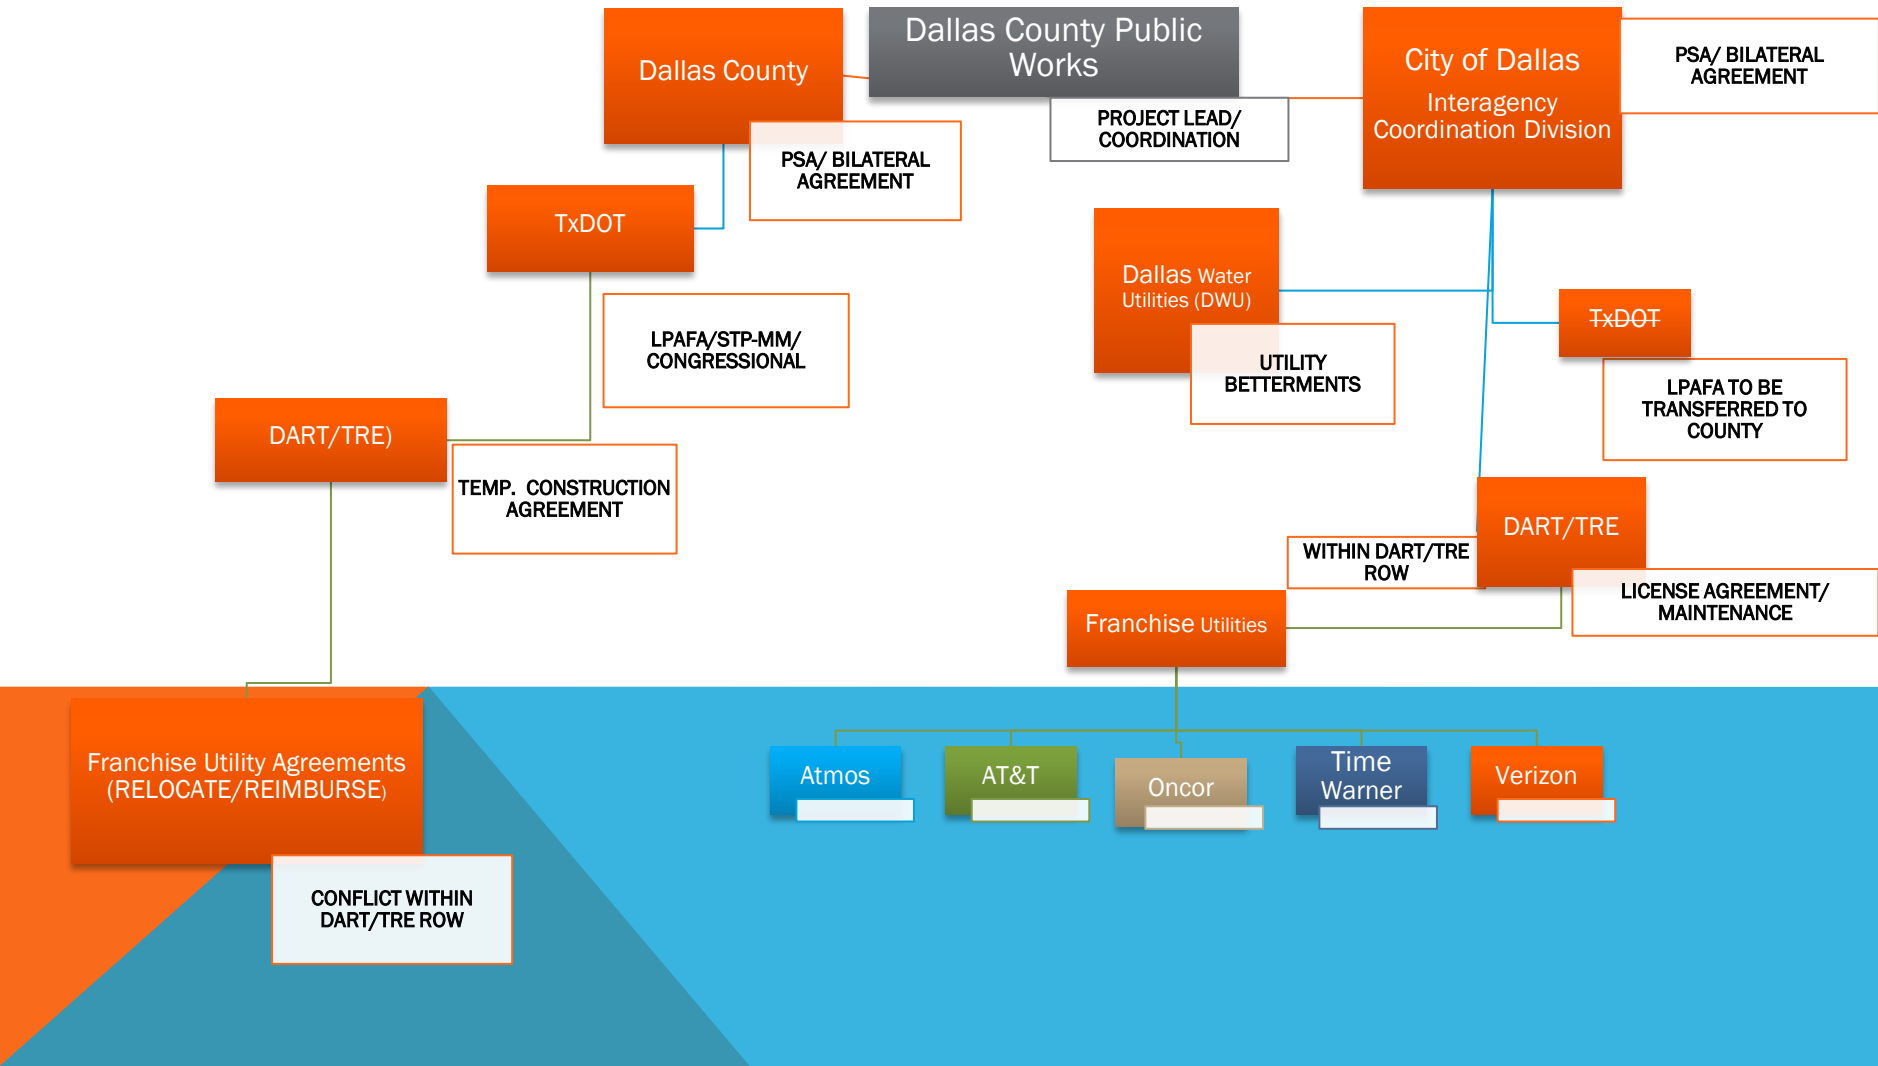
Dallas County

Dallas County Public Works

City of Dallas
Interagency Coordination Division

PSA/ BILATERAL AGREEMENT

PROJECT LEAD/ COORDINATION

PSA/ BILATERAL AGREEMENT

TxDOT

Dallas Water Utilities (DWU)

UTILITY BETTERMENTS

TxDOT

LPAFA/STP-MM/ CONGRESSIONAL

LPAFA TO BE TRANSFERRED TO COUNTY

DART/TRE)

TEMP. CONSTRUCTION AGREEMENT

DART/TRE

WITHIN DART/TRE ROW

LICENSE AGREEMENT/ MAINTENANCE

Franchise Utilities

Franchise Utility Agreements (RELOCATE/REIMBURSE)

CONFLICT WITHIN DART/TRE ROW

Atmos

AT&T

Oncor

Time Warner

Verizon